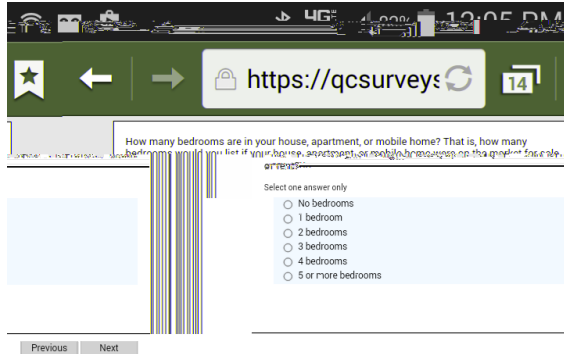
4G 12:05 PM

https://qcsurveys

14

How many bedrooms are in your house, apartment, or mobile home? That is, how many bedrooms would you list if your house, apartment or mobile home were on the market for sale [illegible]

Select one answer only

No bedrooms
1 bedroom
2 bedrooms
3 bedrooms
4 bedrooms
5 or more bedrooms

Previous
Next